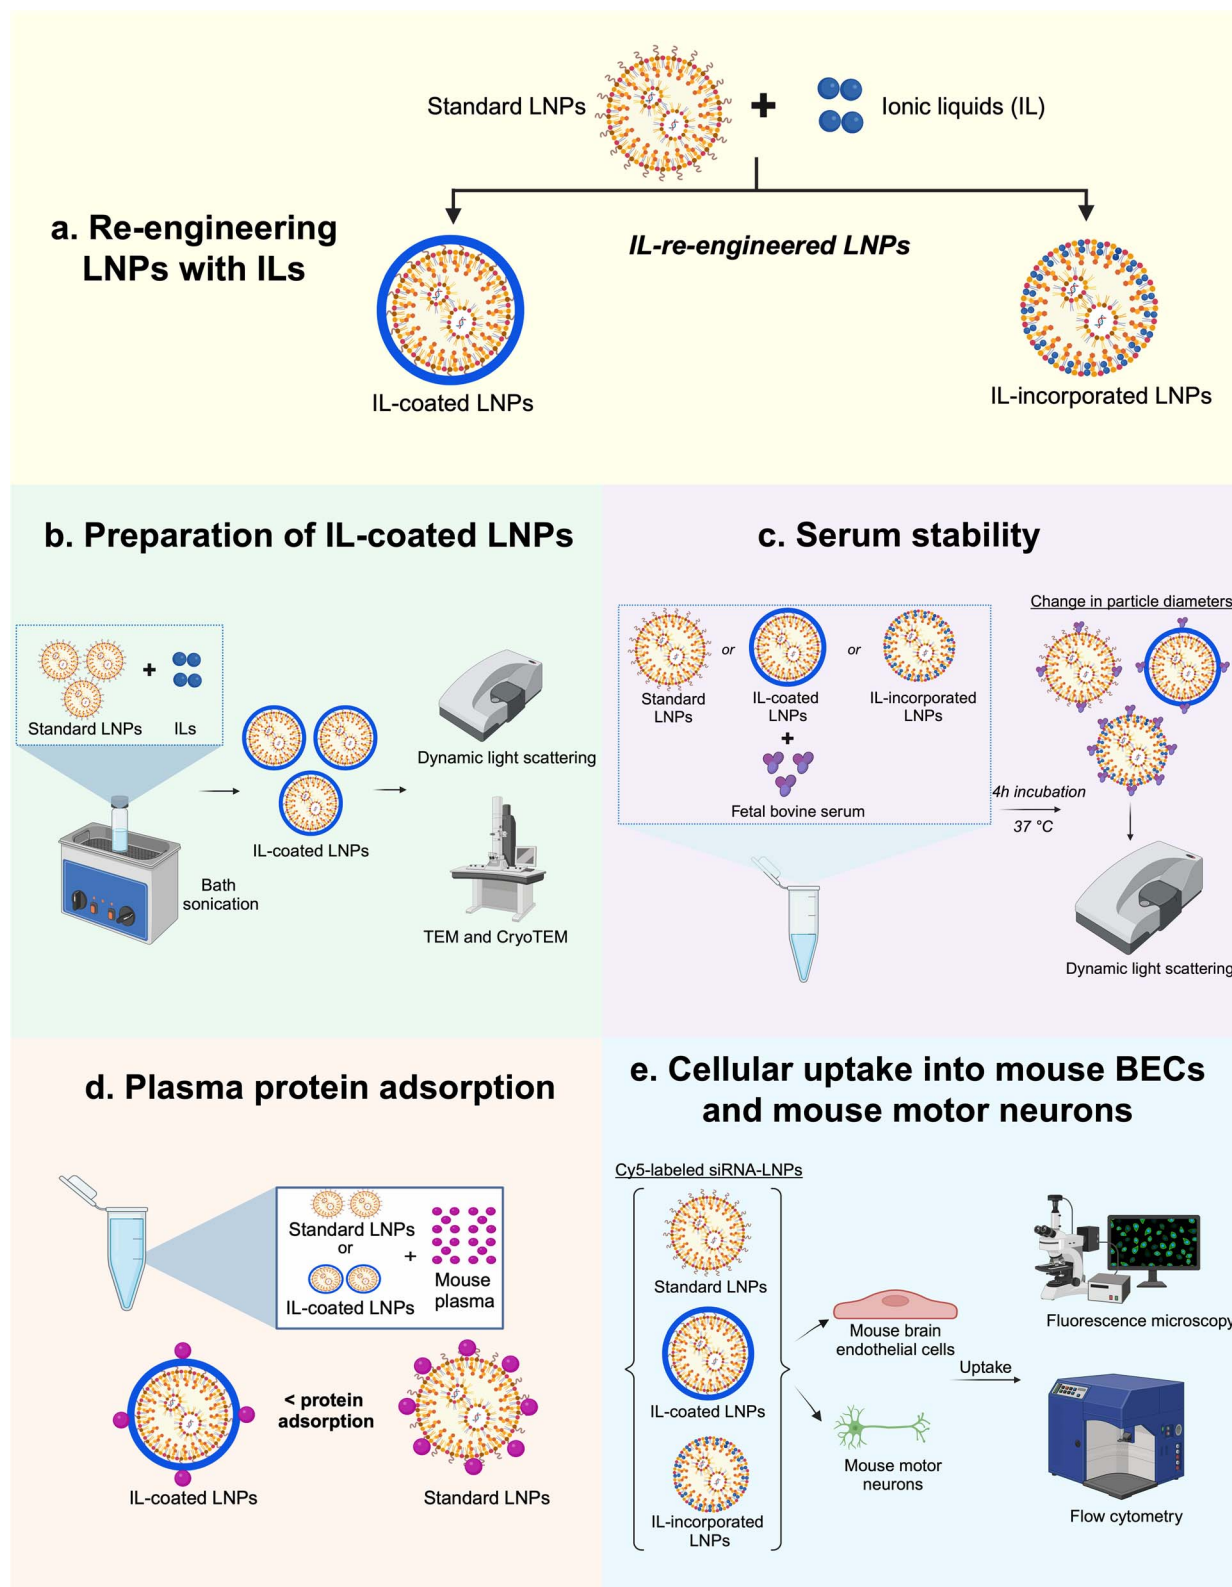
Standard LNPs

Ionic liquids (IL)

a. Re-engineering LNPs with ILs

IL-re-engineered LNPs

IL-coated LNPs

IL-incorporated LNPs

b. Preparation of IL-coated LNPs

Standard LNPs

ILs

Bath sonication

IL-coated LNPs

Dynamic light scattering

TEM and CryoTEM

c. Serum stability

Standard LNPs

or

IL-coated LNPs

or

IL-incorporated LNPs

Fetal bovine serum

Change in particle diameters

4h incubation

37 °C

Dynamic light scattering

d. Plasma protein adsorption

Standard LNPs

or

IL-coated LNPs

Mouse plasma

< protein adsorption

IL-coated LNPs

Standard LNPs

e. Cellular uptake into mouse BECs and mouse motor neurons

Cy5-labeled siRNA-LNPs

Standard LNPs

IL-coated LNPs

IL-incorporated LNPs

Mouse brain endothelial cells

Mouse motor neurons

Uptake

Fluorescence microscopy

Flow cytometry